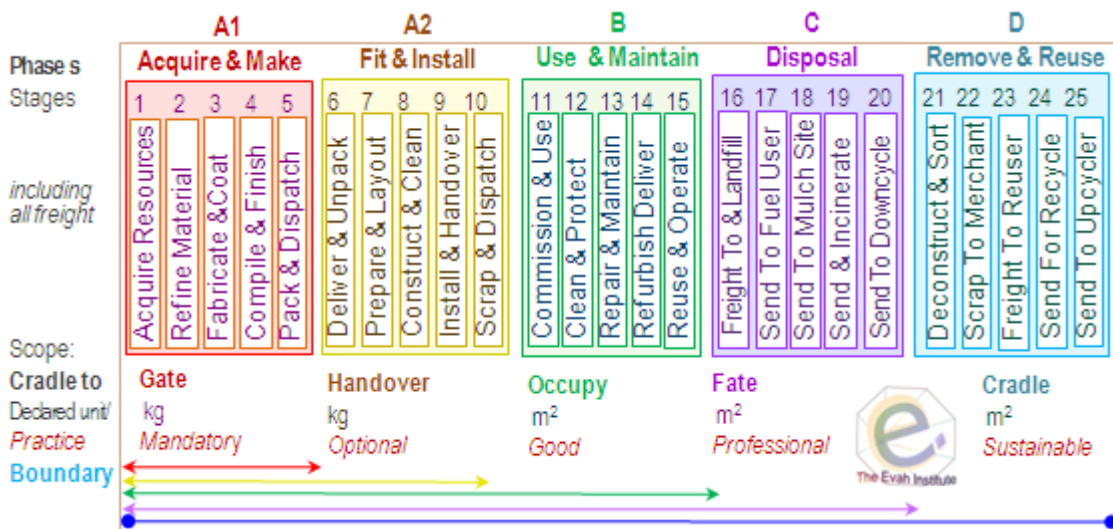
A1 A2 B C D

Phase s
Stages

including all freight

Scope:
Cradle to
Declared unit/
Practice
Boundary

Acquire & Make
1 2 3 4 5
Acquire Resources
Refine Material
Fabricate &Coat
Compile & Finish
Pack & Dispatch

Fit & Install
6 7 8 9 10
Deliver & Unpack
Prepare & Layout
Construct & Clean
Install & Handover
Scrap & Dispatch

Use & Maintain
11 12 13 14 15
Commission & Use
Clean & Protect
Repair & Maintain
Refurbish Deliver
Reuse & Operate

Disposal
16 17 18 19 20
Freight To &Landfill
Send To Fuel User
Send To Mulch Site
Send & Incinerate
Send To Downcycle

Remove & Reuse
21 22 23 24 25
Deconstruct & Sort
Scrap To Merchant
Freight To Reuser
Send For Recycle
Send To Upcycler

Gate
kg
Mandatory

Handover
kg
Optional

Occupy
$m^2$
Good

Fate
$m^2$
Professional

The Evah Institute

Cradle
$m^2$
Sustainable